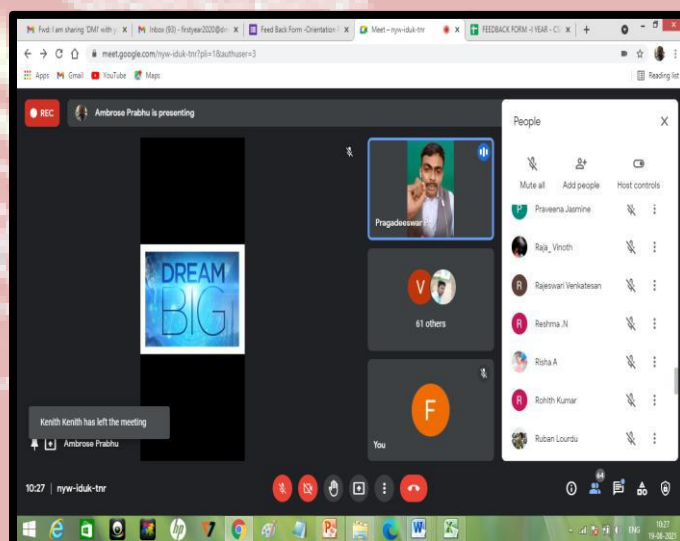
Fwd: I am sharing 'DM1' with y | Inbox (93) - firstyear2020@ | Feed Back Form -Orientation | Meet – nyw-iduk-tnr | FEEDBACK FORM -I YEAR - CS

meet.google.com/nyw-iduk-tnr?pli=1&authuser=3

Apps Gmail YouTube Maps

Reading list

REC

Ambrose Prabhu is presenting

DREAM BIG

Pragadeeswari P

V

61 others

F

You

Kenith Kenith has left the meeting

Ambrose Prabhu

People

Mute all

Add people

Host controls

Praveena Jasmine

Raja_Vinoth

Rajeswari Venkatesan

Reshma .N

Risha A

Rohith Kumar

Ruban Lourdu

10:27 | nyw-iduk-tnr

64

ENG 10:27 19-08-2021